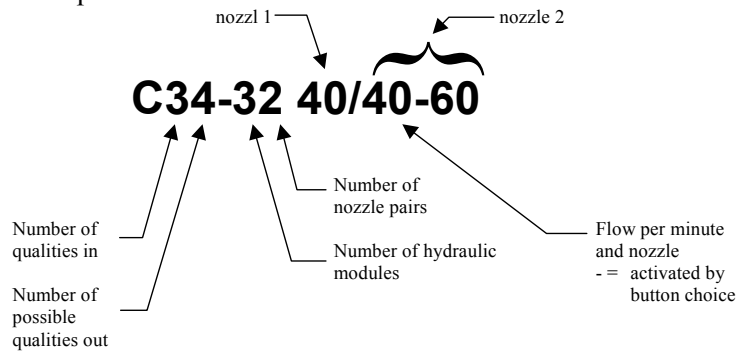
nozzl 1

nozzle 2

C34-32 40/40-60

Number of nozzle pairs

Number of qualities in

Number of hydraulic modules

Flow per minute and nozzle
- = activated by button choice

Number of possible qualities out